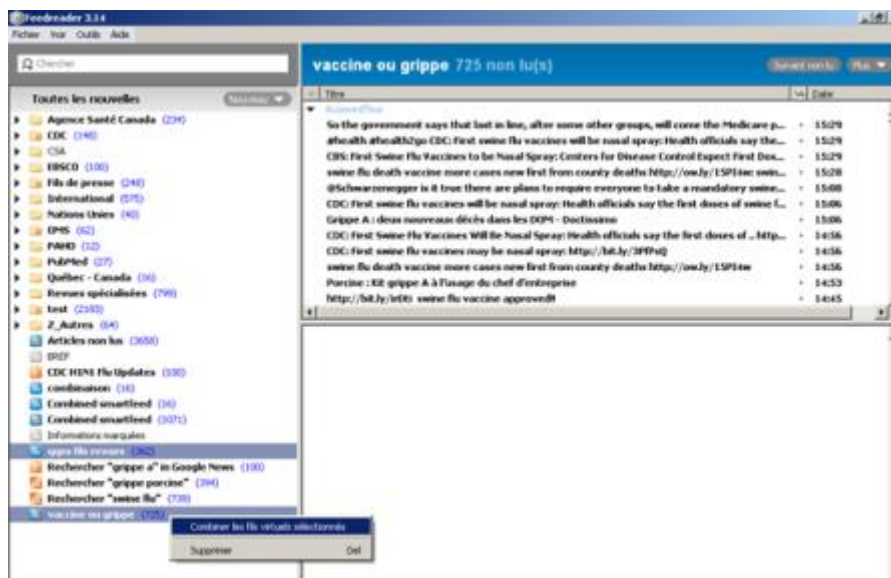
Feedreader 3.14

Fichier Voir Outils Aide

Chercher

Toutes les nouvelles

Agence Santé Canada (234)
CDC (348)
CSA
EBSCO (100)
Fils de presse (248)
International (575)
Nations Unies (40)
OMS (62)
PAHO (12)
PubMed (27)
Québec - Canada (16)
Revues spécialisées (799)
test (2103)
Z_Autres (64)
Articles non lus (3658)
BREF
CDC H1N1 Flu Updates (100)
combinaison (16)
Combined smartfeed (16)
Combined smartfeed (1071)
Informations marquées
grippe fils revues (262)
Rechercher "grippe a" in Google News (100)
Rechercher "grippe porcine" (394)
Rechercher "swine flu" (730)
vaccine ou grippe (725)

Combiner les fils virtuels sélectionnés
Supprimer Del

vaccine ou grippe 725 non lu(s)

Suivant non lu Plus

Titre | Date
So the government says that last in line, after some other groups, will come the Medicare p... 15:29
#health #health2go CDC: First swine flu vaccines will be nasal spray: Health officials say the... 15:29
CBS: First Swine Flu Vaccines to be Nasal Spray: Centers for Disease Control Expect First Dos... 15:29
swine flu death vaccine more cases new first from county deaths http://ow.ly/15PI4w: swin... 15:28
@Schwarzenegger is it true there are plans to require everyone to take a mandatory swine... 15:08
CDC: First swine flu vaccines will be nasal spray: Health officials say the first doses of swine f... 15:06
Grippe A : deux nouveaux décès dans les DOM - Doctissimo 15:06
CDC: First Swine Flu Vaccines Will Be Nasal Spray: Health officials say the first doses of .. http... 14:56
CDC: First swine flu vaccines may be nasal spray: http://bit.ly/3PfFsQ 14:56
swine flu death vaccine more cases new first from county deaths http://ow.ly/15PI4w 14:56
Porcine : Kit grippe A à l'usage du chef d'entreprise 14:53
http://bit.ly/irDti swine flu vaccine approved! 14:45